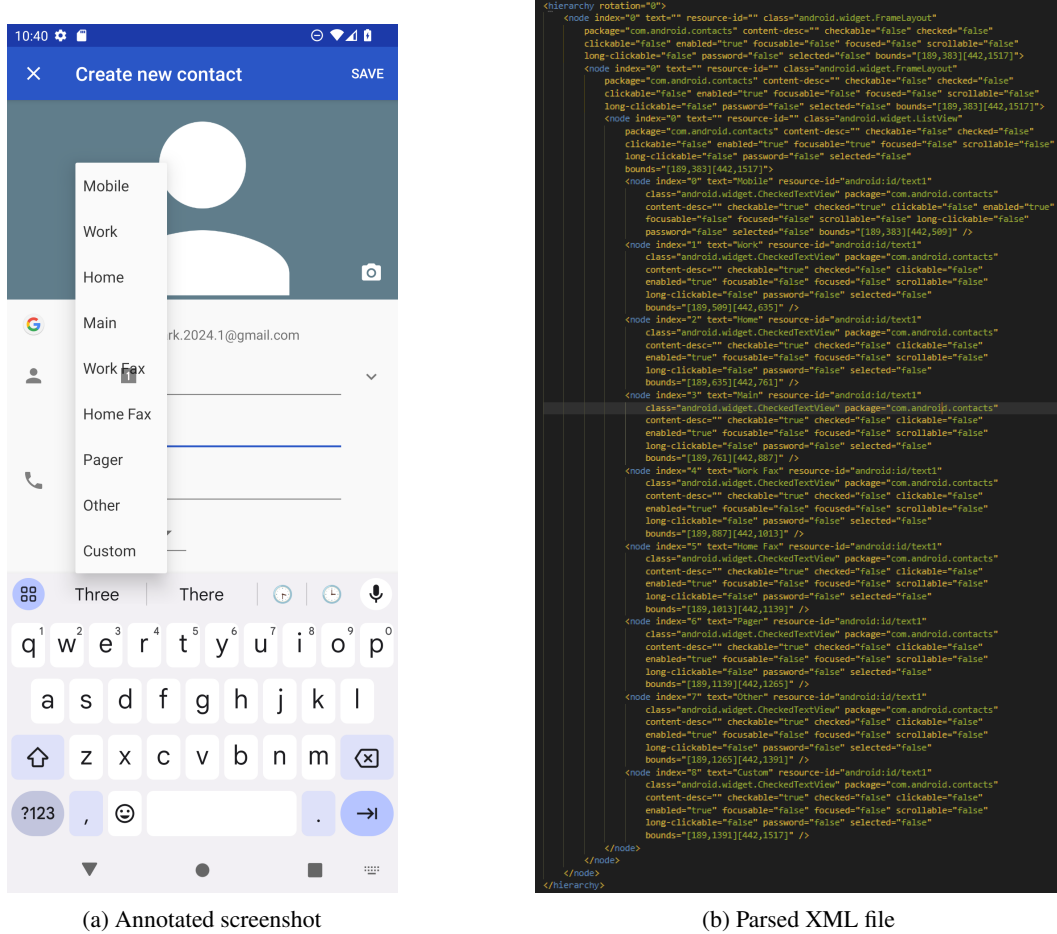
10:40

× Create new contact SAVE

Mobile
Work
Home
Main
Work Fax
Home Fax
Pager
Other
Custom

rk.2024.1@gmail.com

Three There

q w e r t y u i o p
1 2 3 4 5 6 7 8 9 0
a s d f g h j k l
z x c v b n m
?123 , .

(a) Annotated screenshot

<hierarchy rotation="0">
<node index="0" text="" resource-id="" class="android.widget.FrameLayout" package="com.android.contacts" content-desc="" checkable="false" checked="false" clickable="false" enabled="true" focusable="false" focused="false" scrollable="false" long-clickable="false" password="false" selected="false" bounds="[189,383][442,1517]">
<node index="0" text="" resource-id="" class="android.widget.FrameLayout" package="com.android.contacts" content-desc="" checkable="false" checked="false" clickable="false" enabled="true" focusable="false" focused="false" scrollable="false" long-clickable="false" password="false" selected="false" bounds="[189,383][442,1517]">
<node index="0" text="" resource-id="" class="android.widget.ListView" package="com.android.contacts" content-desc="" checkable="false" checked="false" clickable="false" enabled="true" focusable="true" focused="false" scrollable="false" long-clickable="false" password="false" selected="false" bounds="[189,383][442,1517]">
<node index="0" text="Mobile" resource-id="android:id/text1" class="android.widget.CheckedTextView" package="com.android.contacts" content-desc="" checkable="true" checked="true" clickable="false" enabled="true" focusable="false" focused="false" scrollable="false" long-clickable="false" password="false" selected="false" bounds="[189,383][442,509]" />
<node index="1" text="Work" resource-id="android:id/text1" class="android.widget.CheckedTextView" package="com.android.contacts" content-desc="" checkable="true" checked="false" clickable="false" enabled="true" focusable="false" focused="false" scrollable="false" long-clickable="false" password="false" selected="false" bounds="[189,509][442,635]" />
<node index="2" text="Home" resource-id="android:id/text1" class="android.widget.CheckedTextView" package="com.android.contacts" content-desc="" checkable="true" checked="false" clickable="false" enabled="true" focusable="false" focused="false" scrollable="false" long-clickable="false" password="false" selected="false" bounds="[189,635][442,761]" />
<node index="3" text="Main" resource-id="android:id/text1" class="android.widget.CheckedTextView" package="com.android.contacts" content-desc="" checkable="true" checked="false" clickable="false" enabled="true" focusable="false" focused="false" scrollable="false" long-clickable="false" password="false" selected="false" bounds="[189,761][442,887]" />
<node index="4" text="Work Fax" resource-id="android:id/text1" class="android.widget.CheckedTextView" package="com.android.contacts" content-desc="" checkable="true" checked="false" clickable="false" enabled="true" focusable="false" focused="false" scrollable="false" long-clickable="false" password="false" selected="false" bounds="[189,887][442,1013]" />
<node index="5" text="Home Fax" resource-id="android:id/text1" class="android.widget.CheckedTextView" package="com.android.contacts" content-desc="" checkable="true" checked="false" clickable="false" enabled="true" focusable="false" focused="false" scrollable="false" long-clickable="false" password="false" selected="false" bounds="[189,1013][442,1139]" />
<node index="6" text="Pager" resource-id="android:id/text1" class="android.widget.CheckedTextView" package="com.android.contacts" content-desc="" checkable="true" checked="false" clickable="false" enabled="true" focusable="false" focused="false" scrollable="false" long-clickable="false" password="false" selected="false" bounds="[189,1139][442,1265]" />
<node index="7" text="Other" resource-id="android:id/text1" class="android.widget.CheckedTextView" package="com.android.contacts" content-desc="" checkable="true" checked="false" clickable="false" enabled="true" focusable="false" focused="false" scrollable="false" long-clickable="false" password="false" selected="false" bounds="[189,1265][442,1391]" />
<node index="8" text="Custom" resource-id="android:id/text1" class="android.widget.CheckedTextView" package="com.android.contacts" content-desc="" checkable="true" checked="false" clickable="false" enabled="true" focusable="false" focused="false" scrollable="false" long-clickable="false" password="false" selected="false" bounds="[189,1391][442,1517]" />
</node>
</node>
</node>
</hierarchy>

(b) Parsed XML file